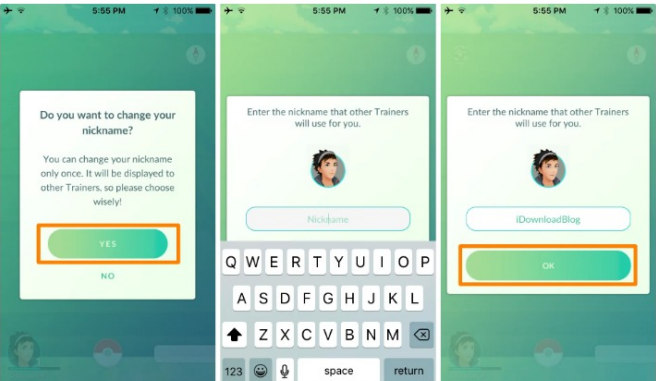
5:55 PM 100%

Do you want to change your nickname?

You can change your nickname only once. It will be displayed to other Trainers, so please choose wisely!

YES

NO

5:55 PM 100%

Enter the nickname that other Trainers will use for you.

Nickname

Q W E R T Y U I O P
A S D F G H J K L
Z X C V B N M
123 space return

5:55 PM 100%

Enter the nickname that other Trainers will use for you.

iDownloadBlog

OK